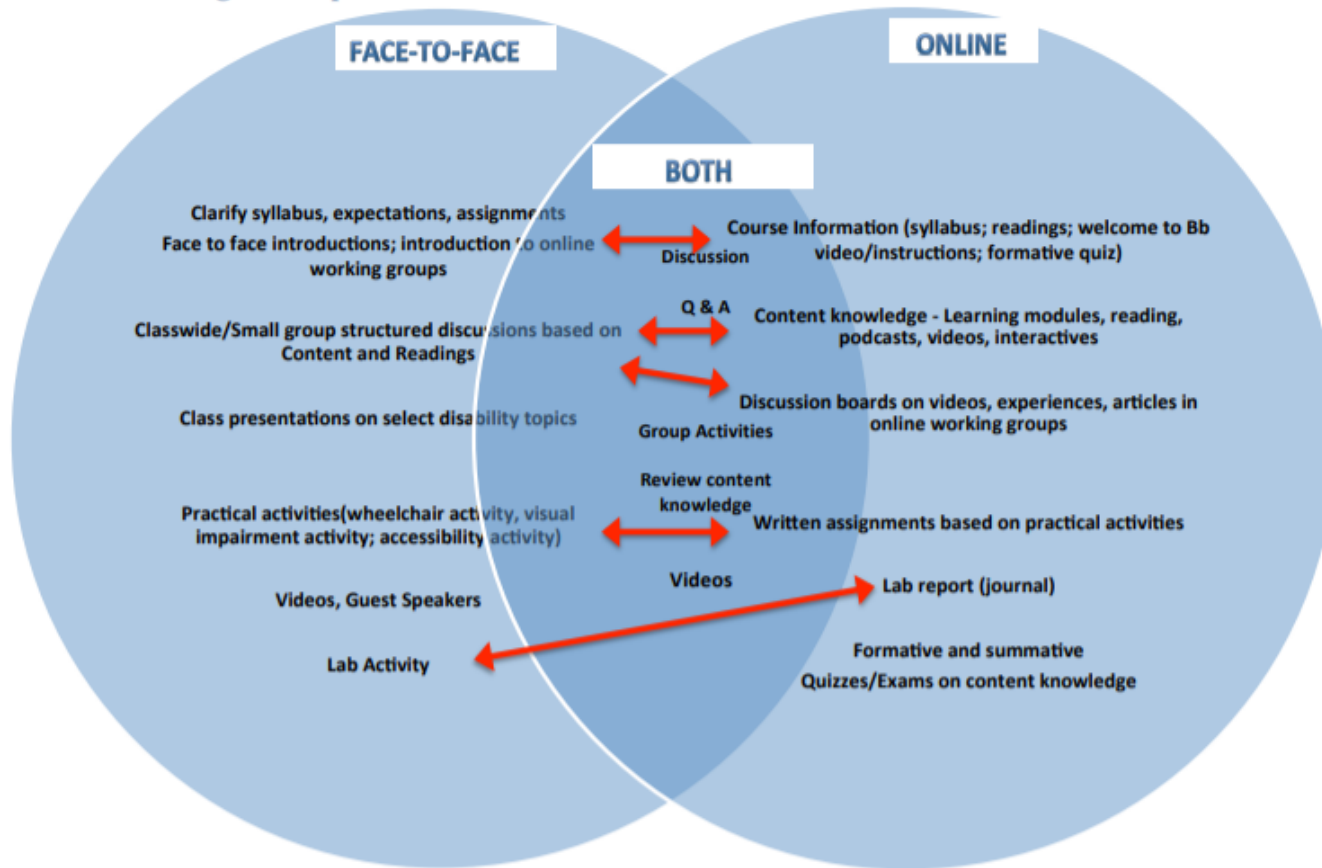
FACE-TO-FACE

ONLINE

BOTH

Clarify syllabus, expectations, assignments

Face to face introductions; introduction to online working groups

Discussion

Course Information (syllabus; readings; welcome to Bb video/instructions; formative quiz)

Q & A

Classwide/Small group structured discussions based on Content and Readings

Content knowledge - Learning modules, reading, podcasts, videos, interactives

Discussion boards on videos, experiences, articles in online working groups

Class presentations on select disability topics

Group Activities

Review content knowledge

Practical activities(wheelchair activity, visual impairment activity; accessibility activity)

Written assignments based on practical activities

Videos

Videos, Guest Speakers

Lab report (journal)

Lab Activity

Formative and summative Quizzes/Exams on content knowledge